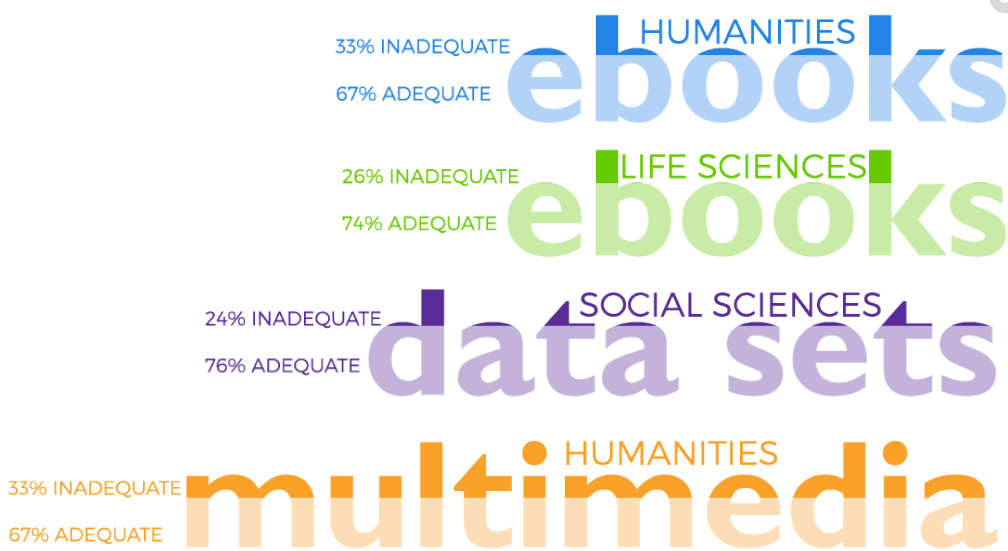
HUMANITIES
33% INADEQUATE
67% ADEQUATE
ebooks

LIFE SCIENCES
26% INADEQUATE
74% ADEQUATE
ebooks

SOCIAL SCIENCES
24% INADEQUATE
76% ADEQUATE
data sets

HUMANITIES
33% INADEQUATE
67% ADEQUATE
multimedia